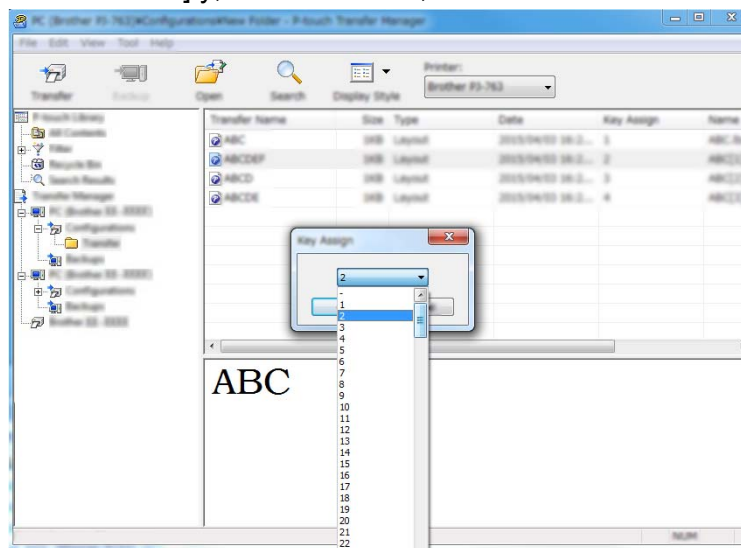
PC (Brother PJ-763)\Configurations\New Folder - P-touch Transfer Manager

File Edit View Tool Help

Transfer Backup Open Search Display Style

Printer:
Brother PJ-763

P-touch Library
All Contents
Filter
Recycle Bin
Search Results
Transfer Manager
PC (Brother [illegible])
Configurations
Transfer
Backups
PC (Brother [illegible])
Configurations
Backups
Brother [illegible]

| Transfer Name | Size | Type | Date | Key Assign | Name |
|---|---|---|---|---|---|
| ABC | 1KB | Layout | 2015/04/03 16:2... | 1 | ABC.lb |
| ABCDEF | 1KB | Layout | 2015/04/03 16:2... | 2 | ABC[ |
| ABCD | 1KB | Layout | 2015/04/03 16:2... | 3 | ABC[ |
| ABCDE | 1KB | Layout | 2015/04/03 16:2... | 4 | ABC[ |

Key Assign

2

-
1
2
3
4
5
6
7
8
9
10
11
12
13
14
15
16
17
18
19
20
21
22

ABC

NUM